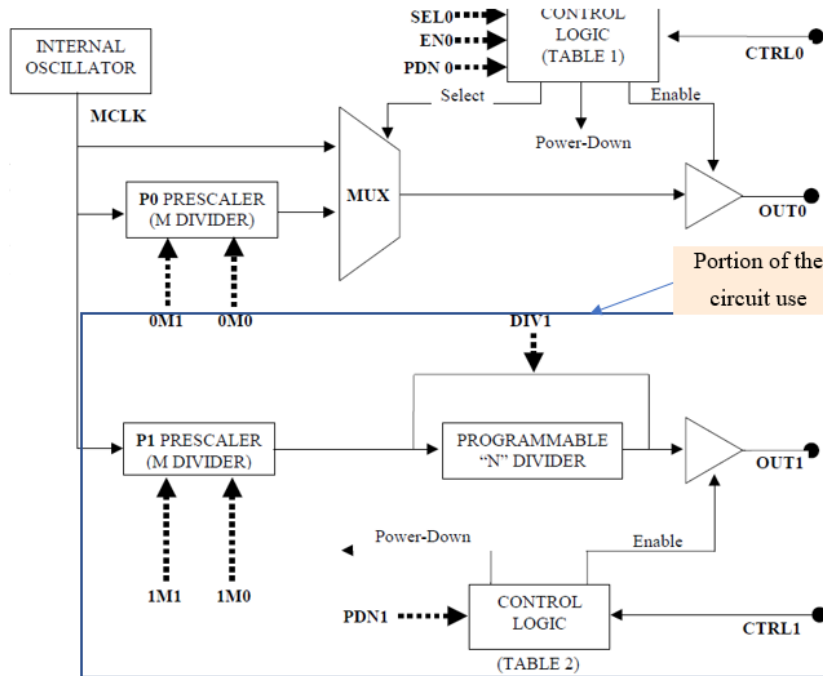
INTERNAL OSCILLATOR

SEL0
EN0
PDN 0

CONTROL LOGIC (TABLE 1)

CTRL0

Select

Enable

MCLK

Power-Down

P0 PRESCALER (M DIVIDER)

MUX

OUT0

0M1
0M0

Portion of the circuit use

DIV1

P1 PRESCALER (M DIVIDER)

PROGRAMMABLE "N" DIVIDER

OUT1

Power-Down

Enable

1M1
1M0

PDN1

CONTROL LOGIC

CTRL1

(TABLE 2)